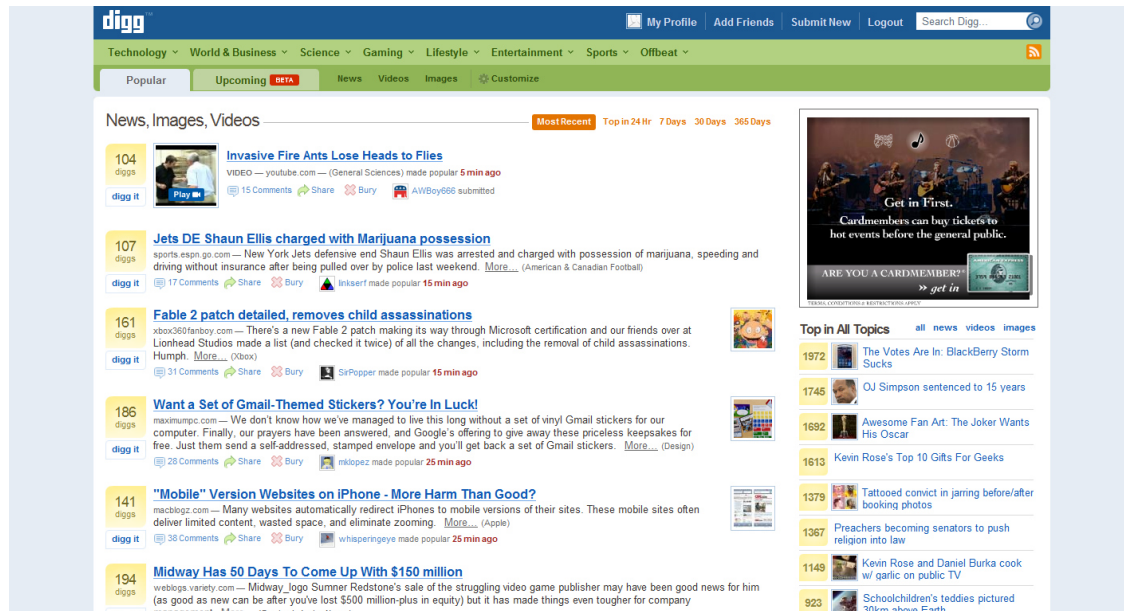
digg

My Profile | Add Friends | Submit New | Logout | Search Digg...

Technology | World & Business | Science | Gaming | Lifestyle | Entertainment | Sports | Offbeat

Popular | Upcoming BETA | News | Videos | Images | Customize

News, Images, Videos

Most Recent | Top in 24 Hr | 7 Days | 30 Days | 365 Days

104 diggs
digg it
Play
Invasive Fire Ants Lose Heads to Flies
VIDEO — youtube.com — (General Sciences) made popular 5 min ago
15 Comments | Share | Bury | AWBoy666 submitted

107 diggs
digg it
Jets DE Shaun Ellis charged with Marijuana possession
sports.espn.go.com — New York Jets defensive end Shaun Ellis was arrested and charged with possession of marijuana, speeding and driving without insurance after being pulled over by police last weekend. More... (American & Canadian Football)
17 Comments | Share | Bury | linkserf made popular 13 min ago

161 diggs
digg it
Fable 2 patch detailed, removes child assassinations
xbox360fanboy.com — There's a new Fable 2 patch making its way through Microsoft certification and our friends over at Lionhead Studios made a list (and checked it twice) of all the changes, including the removal of child assassinations. Humph. More... (Xbox)
31 Comments | Share | Bury | SirPopper made popular 15 min ago

186 diggs
digg it
Want a Set of Gmail-Themed Stickers? You're In Luck!
maximumpc.com — We don't know how we've managed to live this long without a set of vinyl Gmail stickers for our computer. Finally, our prayers have been answered, and Google's offering to give away these priceless keepsakes for free. Just them send a self-addressed, stamped envelope and you'll get back a set of Gmail stickers. More... (Design)
28 Comments | Share | Bury | mklopez made popular 25 min ago

141 diggs
digg it
"Mobile" Version Websites on iPhone - More Harm Than Good?
macblogz.com — Many websites automatically redirect iPhones to mobile versions of their sites. These mobile sites often deliver limited content, wasted space, and eliminate zooming. More... (Apple)
38 Comments | Share | Bury | whisperingeye made popular 25 min ago

194 diggs
Midway Has 50 Days To Come Up With $150 million
weblogs.variety.com — Midway_logo Sumner Redstone's sale of the struggling video game publisher may have been good news for him (as good as new can be after you've lost $500 million-plus in equity) but it has made things even tougher for company

Get in First.
Cardmembers can buy tickets to hot events before the general public.
ARE YOU A CARDMEMBER? » get in
TERMS, CONDITIONS & RESTRICTIONS APPLY

Top in All Topics | all | news | videos | images
1972 The Votes Are In: BlackBerry Storm Sucks
1745 OJ Simpson sentenced to 15 years
1692 Awesome Fan Art: The Joker Wants His Oscar
1613 Kevin Rose's Top 10 Gifts For Geeks
1379 Tattooed convict in jarring before/after booking photos
1367 Preachers becoming senators to push religion into law
1149 Kevin Rose and Daniel Burka cook w/ garlic on public TV
923 Schoolchildren's teddies pictured 30km above Earth